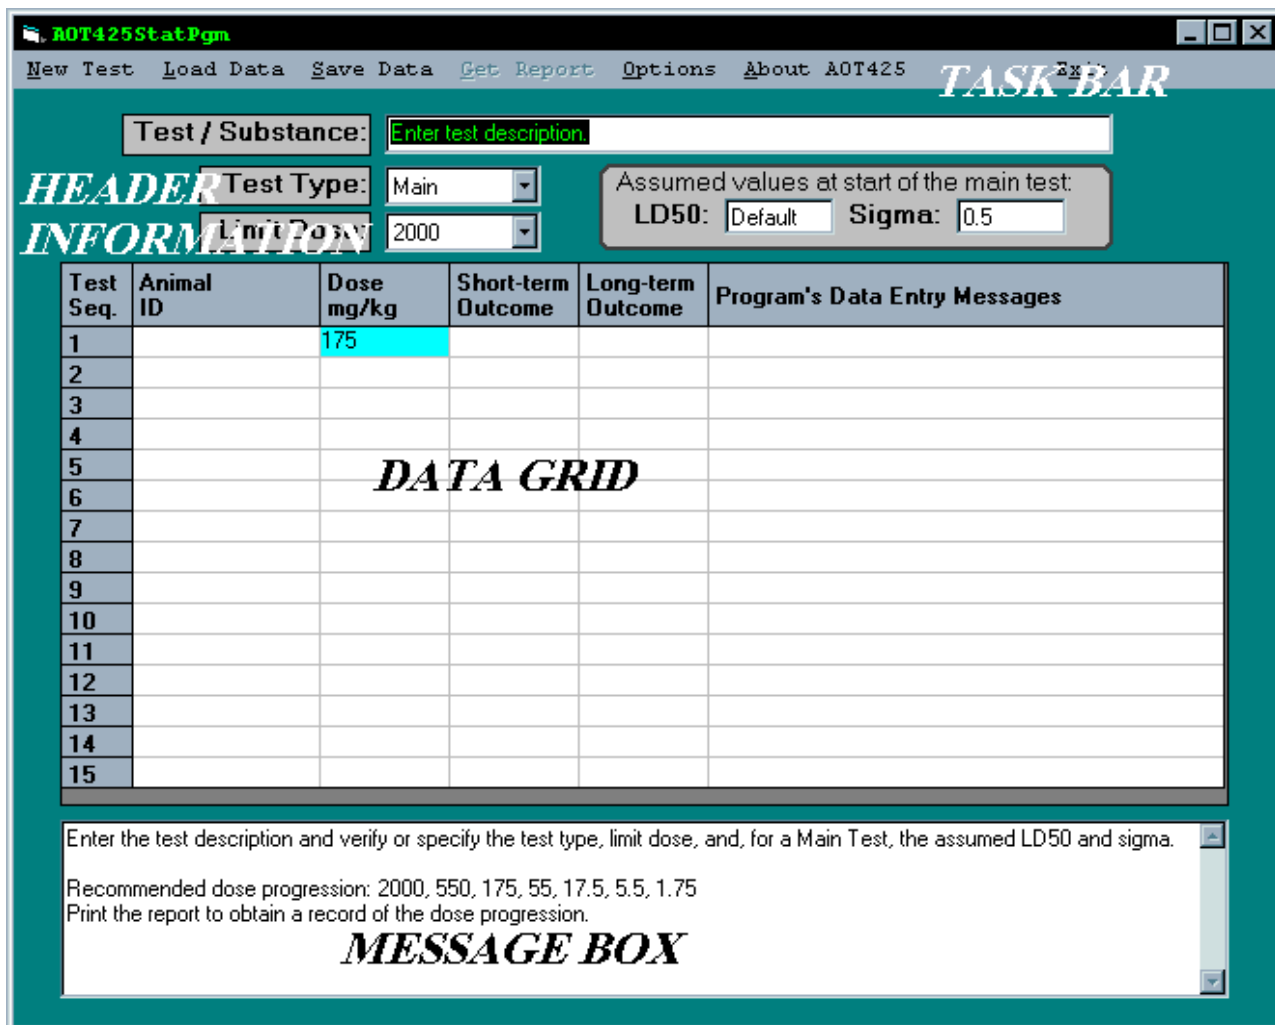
AOT425StatPgm

New Test Load Data Save Data Get Report Options About AOT425 Exit

TASK BAR

Test / Substance: Enter test description.

HEADER INFORMATION

Test Type: Main

Limit Dose: 2000

Assumed values at start of the main test:
LD50: Default Sigma: 0.5

| Test Seq. | Animal ID | Dose mg/kg | Short-term Outcome | Long-term Outcome | Program's Data Entry Messages |
|---|---|---|---|---|---|
| 1 | | 175 | | | |
| 2 | | | | | |
| 3 | | | | | |
| 4 | | | | | |
| 5 | | | | | |
| 6 | | | | | |
| 7 | | | | | |
| 8 | | | | | |
| 9 | | | | | |
| 10 | | | | | |
| 11 | | | | | |
| 12 | | | | | |
| 13 | | | | | |
| 14 | | | | | |
| 15 | | | | | |

DATA GRID

Enter the test description and verify or specify the test type, limit dose, and, for a Main Test, the assumed LD50 and sigma.

Recommended dose progression: 2000, 550, 175, 55, 17.5, 5.5, 1.75
Print the report to obtain a record of the dose progression.

MESSAGE BOX